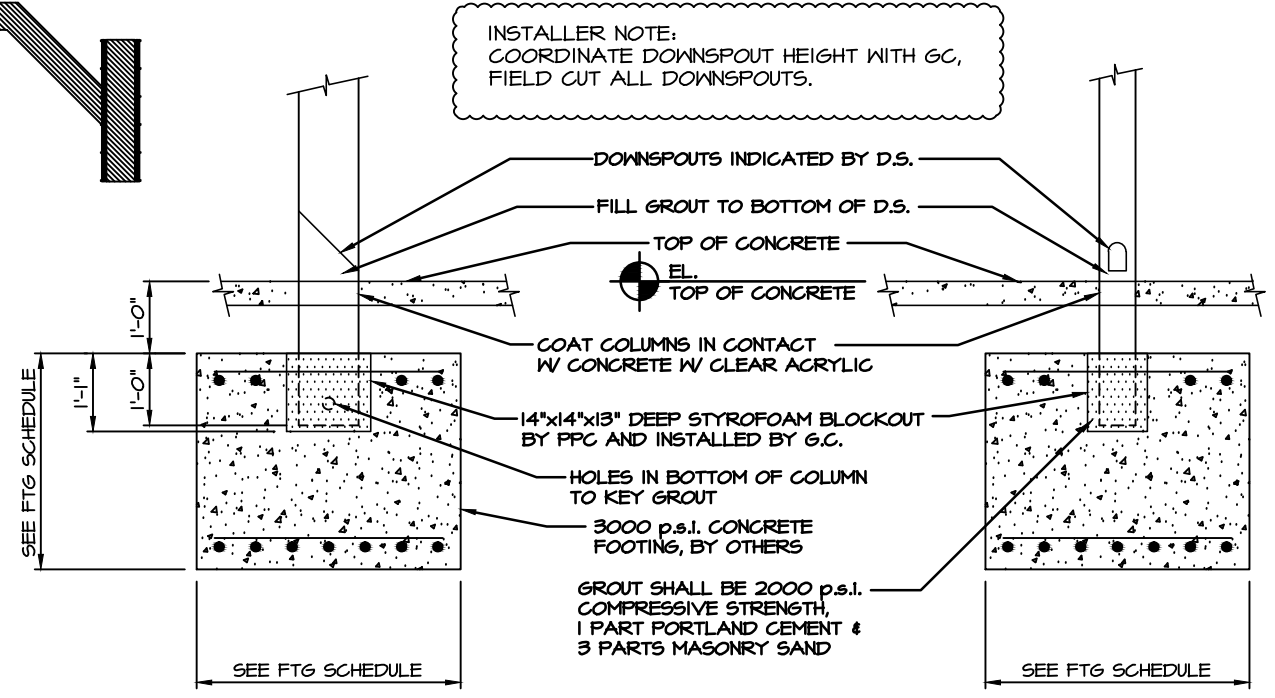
INSTALLER NOTE:
COORDINATE DOWNSPOUT HEIGHT WITH GC, FIELD CUT ALL DOWNSPOUTS.

DOWNSPOUTS INDICATED BY D.S.

FILL GROUT TO BOTTOM OF D.S.

TOP OF CONCRETE

EL.
TOP OF CONCRETE

1'-0"

COAT COLUMNS IN CONTACT W/ CONCRETE W/ CLEAR ACRYLIC

SEE FTG SCHEDULE

1'-1"

1'-0"

14"x14"x13" DEEP STYROFOAM BLOCKOUT BY PPC AND INSTALLED BY G.C.

HOLES IN BOTTOM OF COLUMN TO KEY GROUT

3000 p.s.i. CONCRETE FOOTING, BY OTHERS

GROUT SHALL BE 2000 p.s.i. COMPRESSIVE STRENGTH, 1 PART PORTLAND CEMENT & 3 PARTS MASONRY SAND

SEE FTG SCHEDULE

SEE FTG SCHEDULE